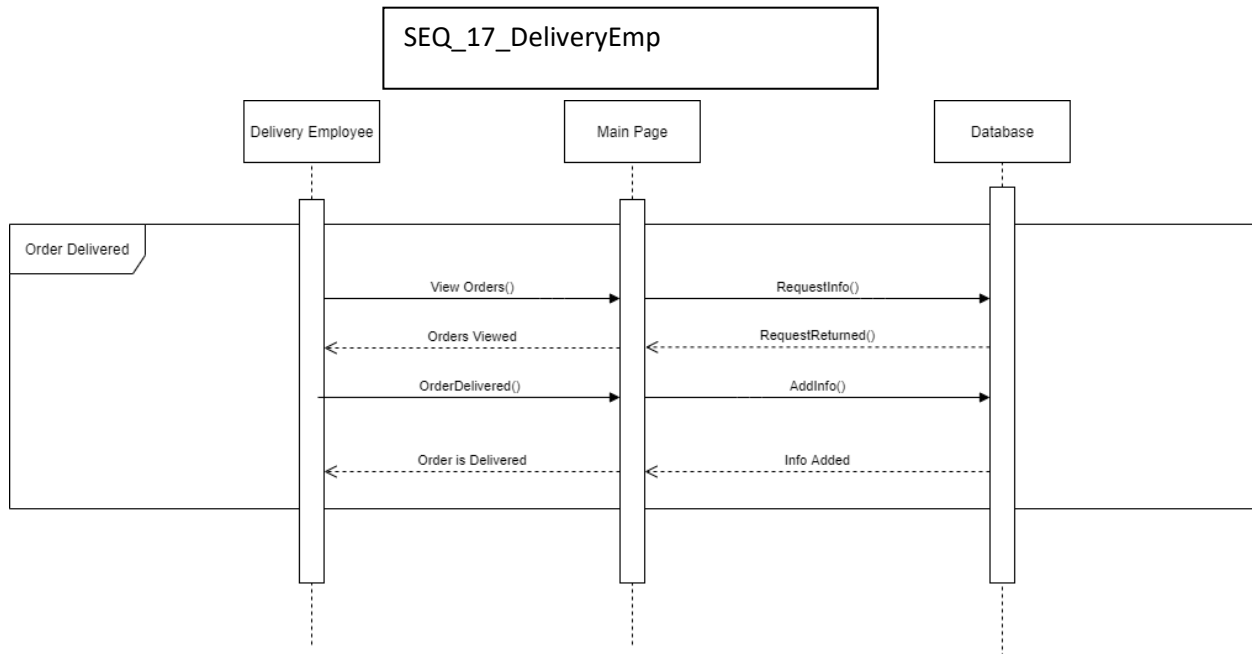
SEQ_17_DeliveryEmp

Delivery Employee

Main Page

Database

Order Delivered

View Orders()

RequestInfo()

Orders Viewed

RequestReturned()

OrderDelivered()

AddInfo()

Order is Delivered

Info Added